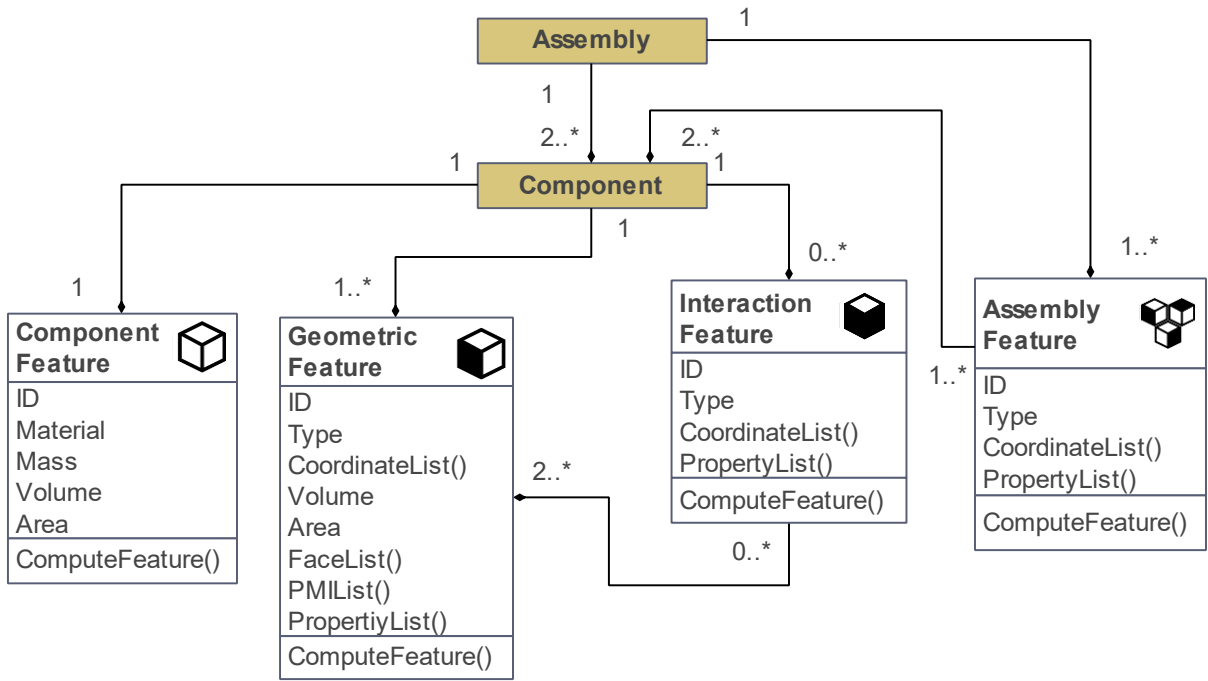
Assembly

1

1

2..*

2..*

1

1

Component

1

1

1..*

0..*

1..*

1

Component Feature
ID
Material
Mass
Volume
Area
ComputeFeature()

Geometric Feature
ID
Type
CoordinateList()
Volume
Area
FaceList()
PMIList()
PropertiyList()
ComputeFeature()

2..*

Interaction Feature
ID
Type
CoordinateList()
PropertyList()
ComputeFeature()

0..*

1..*

Assembly Feature
ID
Type
CoordinateList()
PropertyList()
ComputeFeature()